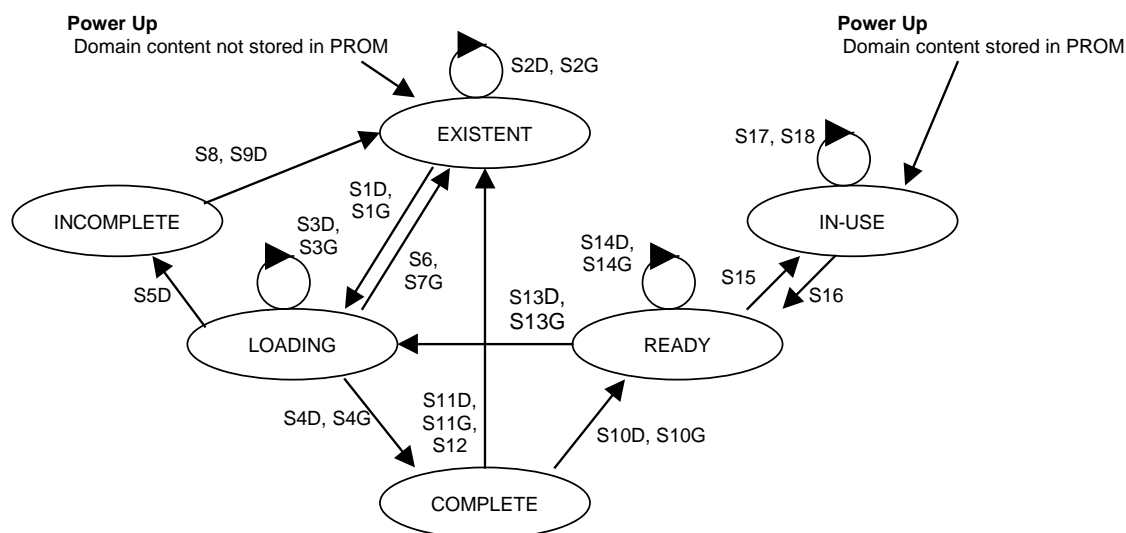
**Power Up**
Domain content not stored in PROM

S2D, S2G

EXISTENT

**Power Up**
Domain content stored in PROM

S8, S9D

S17, S18

INCOMPLETE

S1D, S1G

S3D, S3G

S6, S7G

IN-USE

S14D, S14G

S5D

S13D, S13G

S15

S16

LOADING

READY

S11D, S11G, S12

S4D, S4G

S10D, S10G

COMPLETE